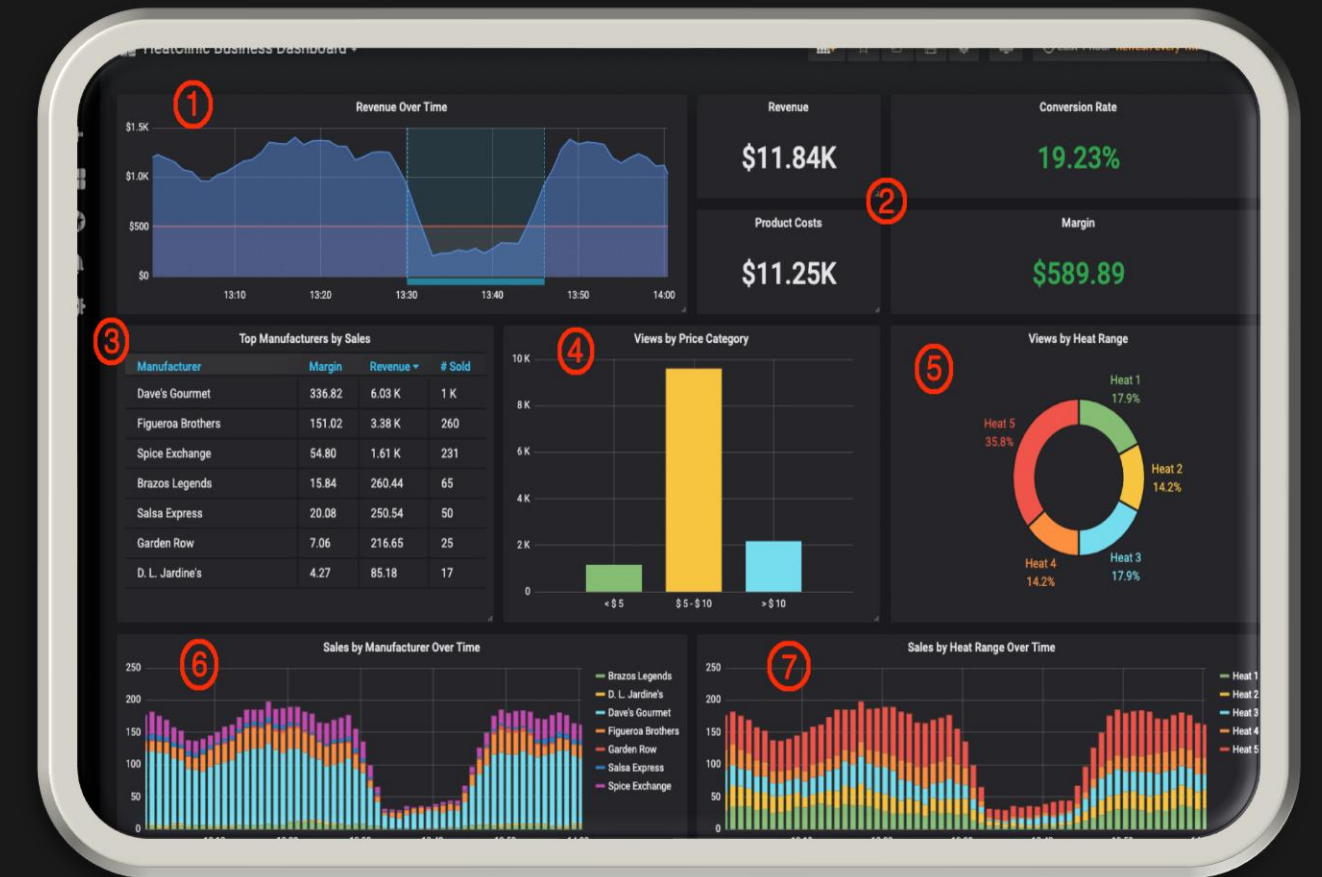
HeatClinic Business Dashboard

1

Revenue Over Time

$1.5K
$1.0K
$500
$0
13:10 13:20 13:30 13:40 13:50 14:00

Revenue
$11.84K

Conversion Rate
19.23%

2

Product Costs
$11.25K

Margin
$589.89

3

Top Manufacturers by Sales

| Manufacturer | Margin | Revenue | # Sold |
|---|---|---|---|
| Dave's Gourmet | 336.82 | 6.03 K | 1 K |
| Figueroa Brothers | 151.02 | 3.38 K | 260 |
| Spice Exchange | 54.80 | 1.61 K | 231 |
| Brazos Legends | 15.84 | 260.44 | 65 |
| Salsa Express | 20.08 | 250.54 | 50 |
| Garden Row | 7.06 | 216.65 | 25 |
| D. L. Jardine's | 4.27 | 85.18 | 17 |

4

Views by Price Category

10 K
8 K
6 K
4 K
2 K
0
< $ 5
$ 5 - $ 10
> $ 10

5

Views by Heat Range

Heat 1
17.9%
Heat 2
14.2%
Heat 3
17.9%
Heat 4
14.2%
Heat 5
35.8%

6

Sales by Manufacturer Over Time

250
200
150
100
50
0

Brazos Legends
D. L. Jardine's
Dave's Gourmet
Figueroa Brothers
Garden Row
Salsa Express
Spice Exchange

7

Sales by Heat Range Over Time

250
200
150
100
50
0

Heat 1
Heat 2
Heat 3
Heat 4
Heat 5